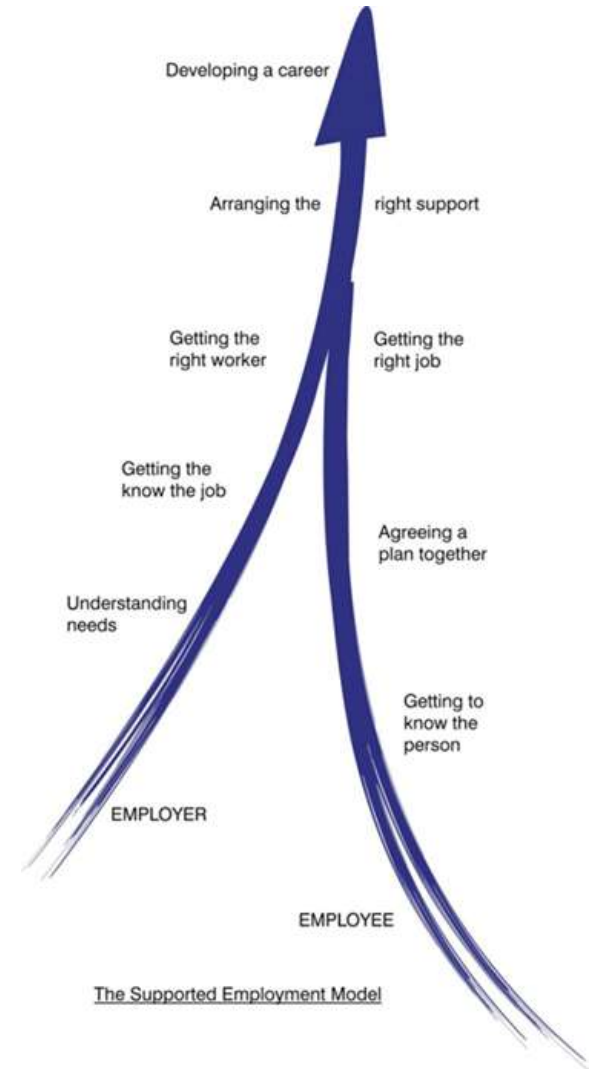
Developing a career

Arranging the right support

Getting the right worker

Getting the right job

Getting the know the job

Agreeing a plan together

Understanding needs

Getting to know the person

EMPLOYER

EMPLOYEE

The Supported Employment Model